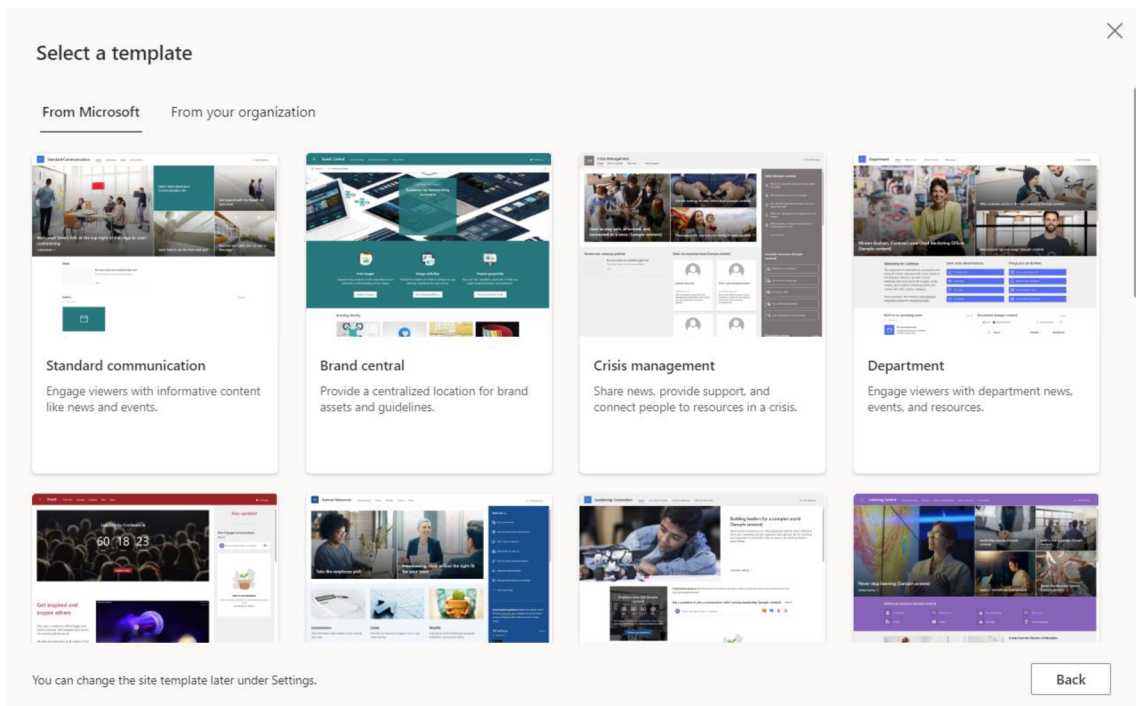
Select a template

From Microsoft From your organization

Standard communication
Engage viewers with informative content like news and events.

Brand central
Provide a centralized location for brand assets and guidelines.

Crisis management
Share news, provide support, and connect people to resources in a crisis.

Department
Engage viewers with department news, events, and resources.

60 18 23

Get inspired and inspire others

Stay updated

Human Resources

Take the employee poll

Leadership Connection

Building leaders for a complex world (Sample content)

Learning Central

Never stop learning (Sample content)

You can change the site template later under Settings.

Back